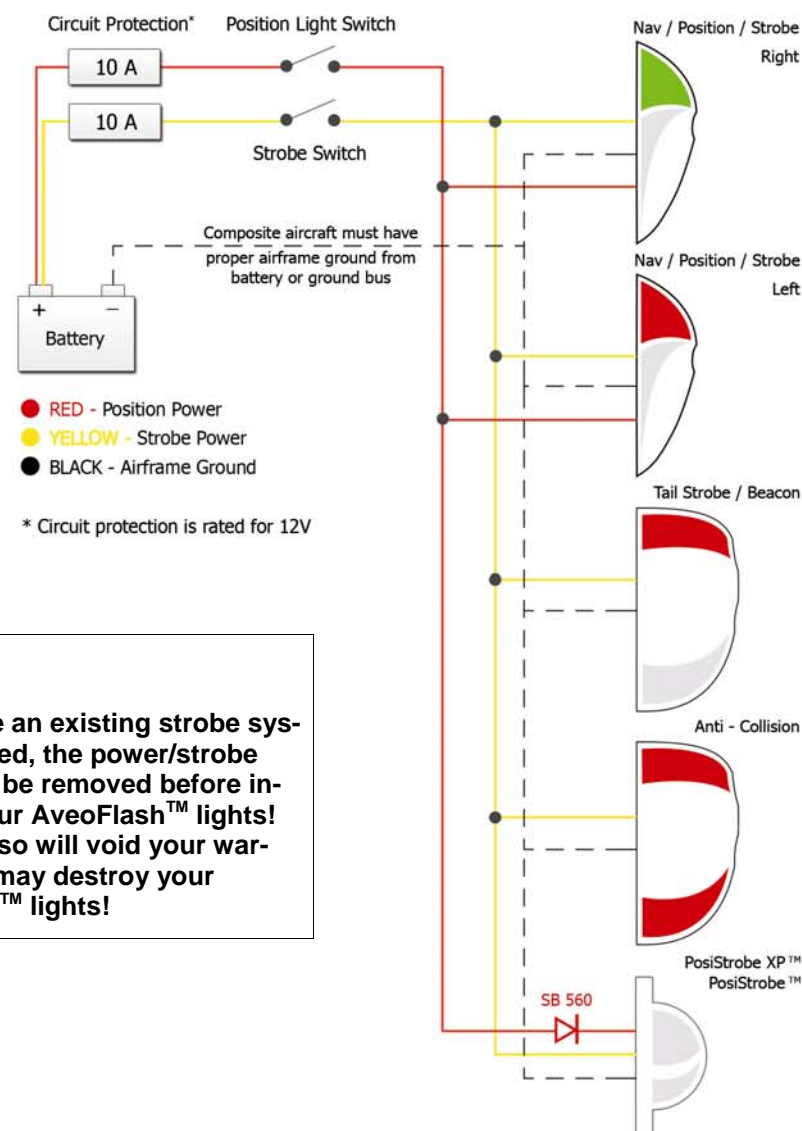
Circuit Protection*

Position Light Switch

10 A

10 A

Strobe Switch

Composite aircraft must have proper airframe ground from battery or ground bus

+

−

Battery

RED - Position Power

YELLOW - Strobe Power

BLACK - Airframe Ground

* Circuit protection is rated for 12V

Nav / Position / Strobe Right

Nav / Position / Strobe Left

Tail Strobe / Beacon

Anti - Collision

PosiStrobe XP™
PosiStrobe™

SB 560

e an existing strobe sysed, the power/strobe be removed before inur AveoFlash$^{TM}$ lights! so will void your warmay destroy your $^{TM}$ lights!